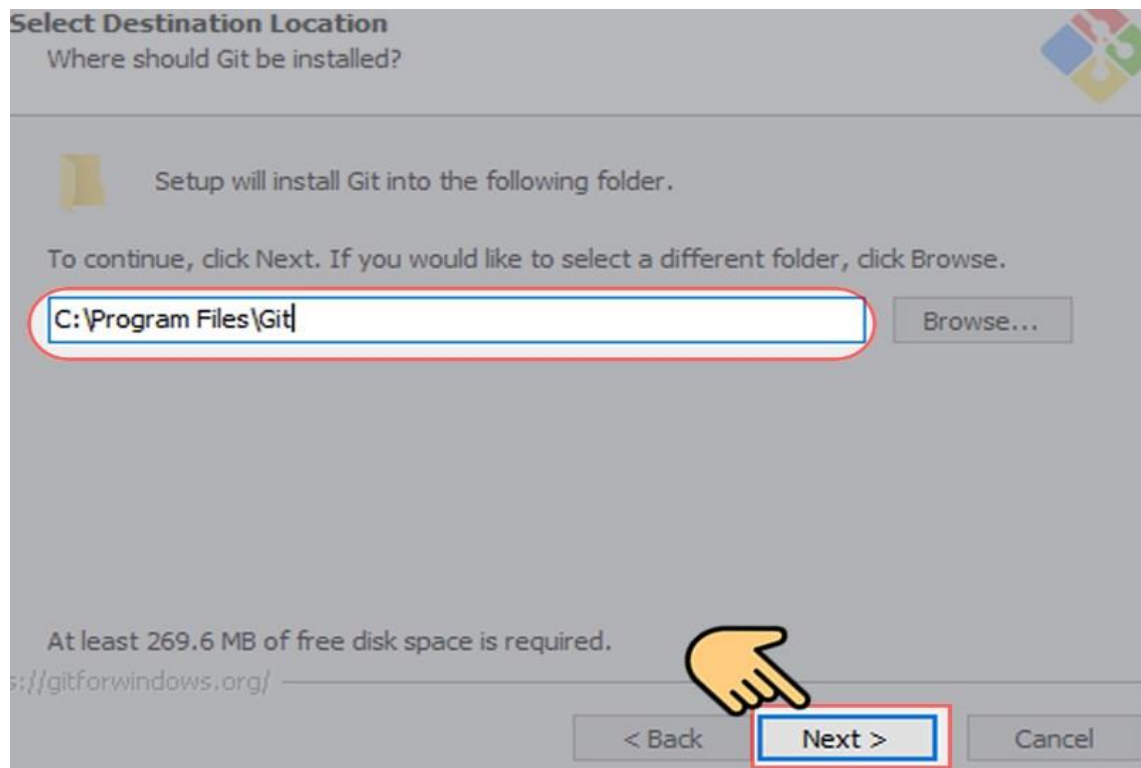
Select Destination Location
Where should Git be installed?

Setup will install Git into the following folder.

To continue, click Next. If you would like to select a different folder, click Browse.

C:\Program Files\Git

Browse...

At least 269.6 MB of free disk space is required.

s://gitforwindows.org/

< Back

Next >

Cancel